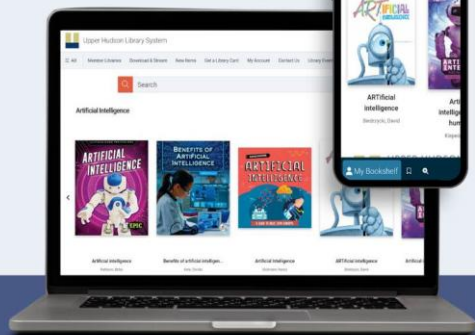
Upper Hudson Library System

All Member Libraries Download & Stream New Items Get a Library Card My Account Contact Us Library Events

Search

Artificial Intelligence

ARTIFICIAL INTELLIGENCE

EPIC

BENEFITS OF ARTIFICIAL INTELLIGENCE

ARTIFICIAL INTELLIGENCE

Artificial Intelligence
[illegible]

Benefits of artificial intelligen...
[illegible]

Artificial Intelligence
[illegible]

ARTificial Intelligence
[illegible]

ARTificial intelligence

ARTificial intelligence
Bedrosyle, David

Arti
Intelle
hum
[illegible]

My Bookshelf